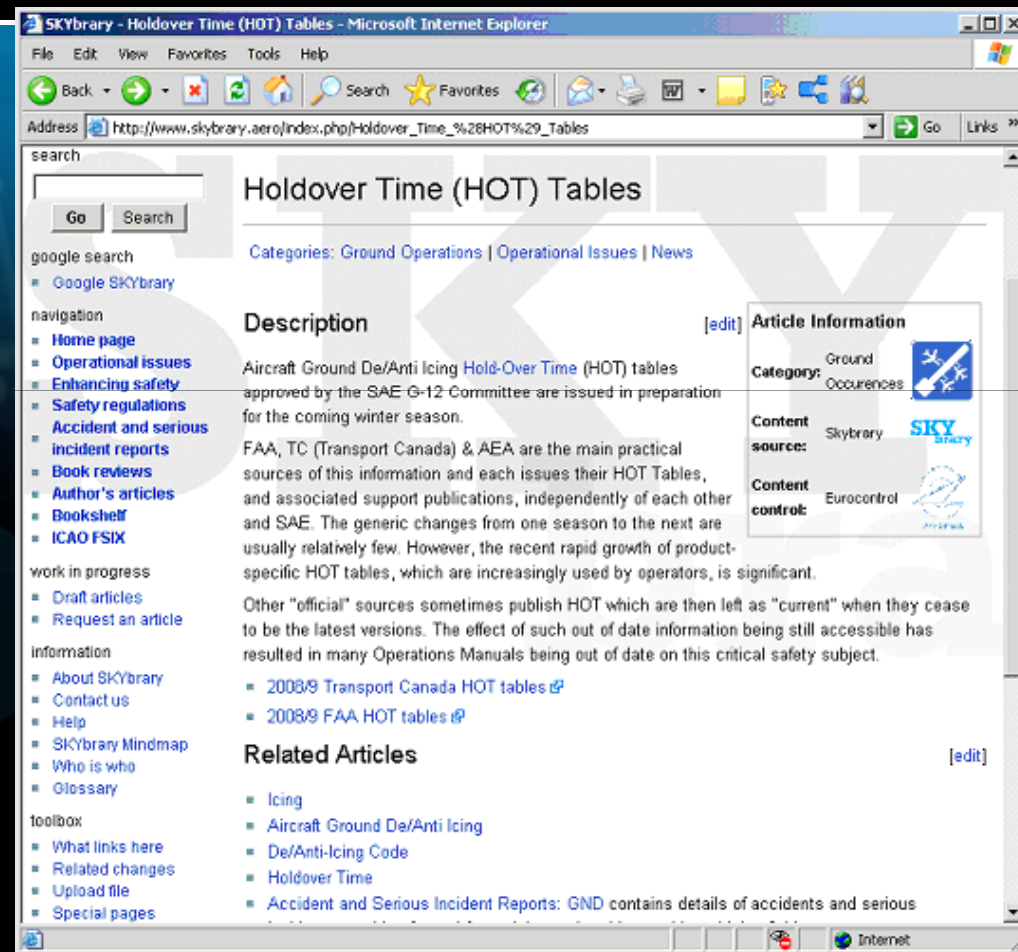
SKYbrary - Holdover Time (HOT) Tables - Microsoft Internet Explorer

File Edit View Favorites Tools Help

Back Search Favorites

Address http://www.skybrary.aero/index.php/Holdover_Time_%28HOT%29_Tables Go Links

search

Go Search

google search

Google SKYbrary

navigation

Home page
Operational issues
Enhancing safety
Safety regulations
Accident and serious incident reports
Book reviews
Author's articles
Bookshelf
ICAO FSIX

work in progress

Draft articles
Request an article

information

About SKYbrary
Contact us
Help
SKYbrary Mindmap
Who is who
Glossary

toolbox

What links here
Related changes
Upload file
Special pages

Holdover Time (HOT) Tables

Categories: Ground Operations | Operational Issues | News

Description [edit]

| Article Information | |
|---|---|
| Category: | Ground Occurences |
| Content source: | Skybrary |
| Content control: | Eurocontrol |

Aircraft Ground De/Anti Icing Hold-Over Time (HOT) tables approved by the SAE G-12 Committee are issued in preparation for the coming winter season.

FAA, TC (Transport Canada) & AEA are the main practical sources of this information and each issues their HOT Tables, and associated support publications, independently of each other and SAE. The generic changes from one season to the next are usually relatively few. However, the recent rapid growth of product-specific HOT tables, which are increasingly used by operators, is significant.

Other "official" sources sometimes publish HOT which are then left as "current" when they cease to be the latest versions. The effect of such out of date information being still accessible has resulted in many Operations Manuals being out of date on this critical safety subject.

2008/9 Transport Canada HOT tables
2008/9 FAA HOT tables

Related Articles [edit]

Icing
Aircraft Ground De/Anti Icing
De/Anti-Icing Code
Holdover Time
Accident and Serious Incident Reports: GND contains details of accidents and serious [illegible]

Internet